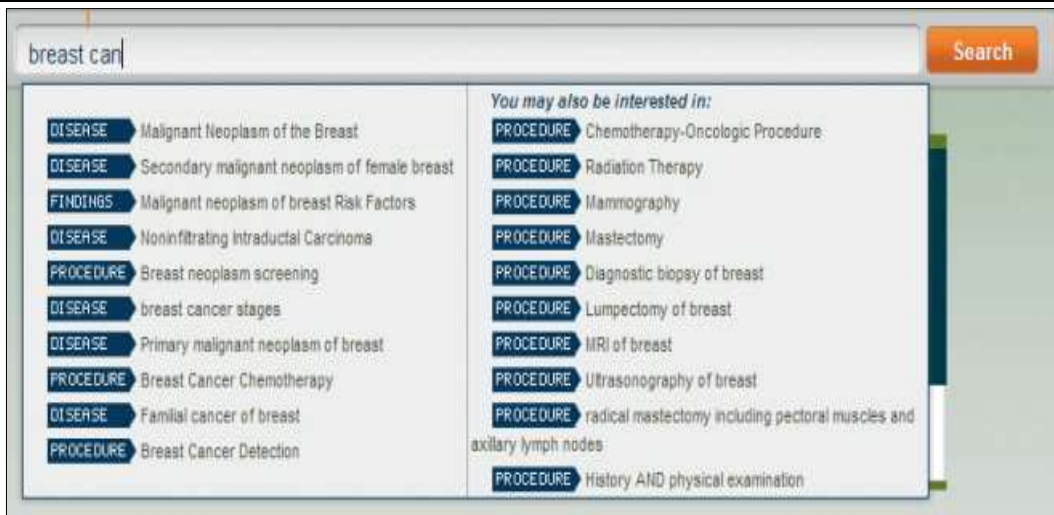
breast can

Search

DISEASE Malignant Neoplasm of the Breast
DISEASE Secondary malignant neoplasm of female breast
FINDINGS Malignant neoplasm of breast Risk Factors
DISEASE Noninfiltrating Intraductal Carcinoma
PROCEDURE Breast neoplasm screening
DISEASE breast cancer stages
DISEASE Primary malignant neoplasm of breast
PROCEDURE Breast Cancer Chemotherapy
DISEASE Familial cancer of breast
PROCEDURE Breast Cancer Detection

You may also be interested in:
PROCEDURE Chemotherapy-Oncologic Procedure
PROCEDURE Radiation Therapy
PROCEDURE Mammography
PROCEDURE Mastectomy
PROCEDURE Diagnostic biopsy of breast
PROCEDURE Lumpectomy of breast
PROCEDURE MRI of breast
PROCEDURE Ultrasonography of breast
PROCEDURE radical mastectomy including pectoral muscles and axillary lymph nodes
PROCEDURE History AND physical examination